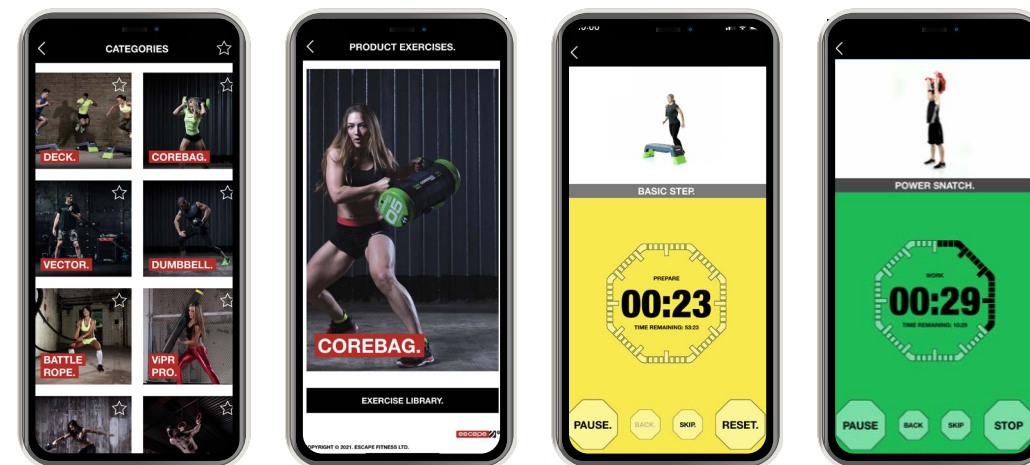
CATEGORIES

DECK.

COREBAG.

VECTOR.

DUMBBELL.

BATTLE ROPE.

ViPR PRO.

PRODUCT EXERCISES.

COREBAG.

EXERCISE LIBRARY.

COPYRIGHT © 2021. ESCAPE FITNESS LTD.

escape

BASIC STEP.

PREPARE

00:23

TIME REMAINING: 53:23

PAUSE.

BACK.

SKIP.

RESET.

POWER SNATCH.

WORK

00:29

TIME REMAINING: 10:29

PAUSE

BACK

SKIP

STOP